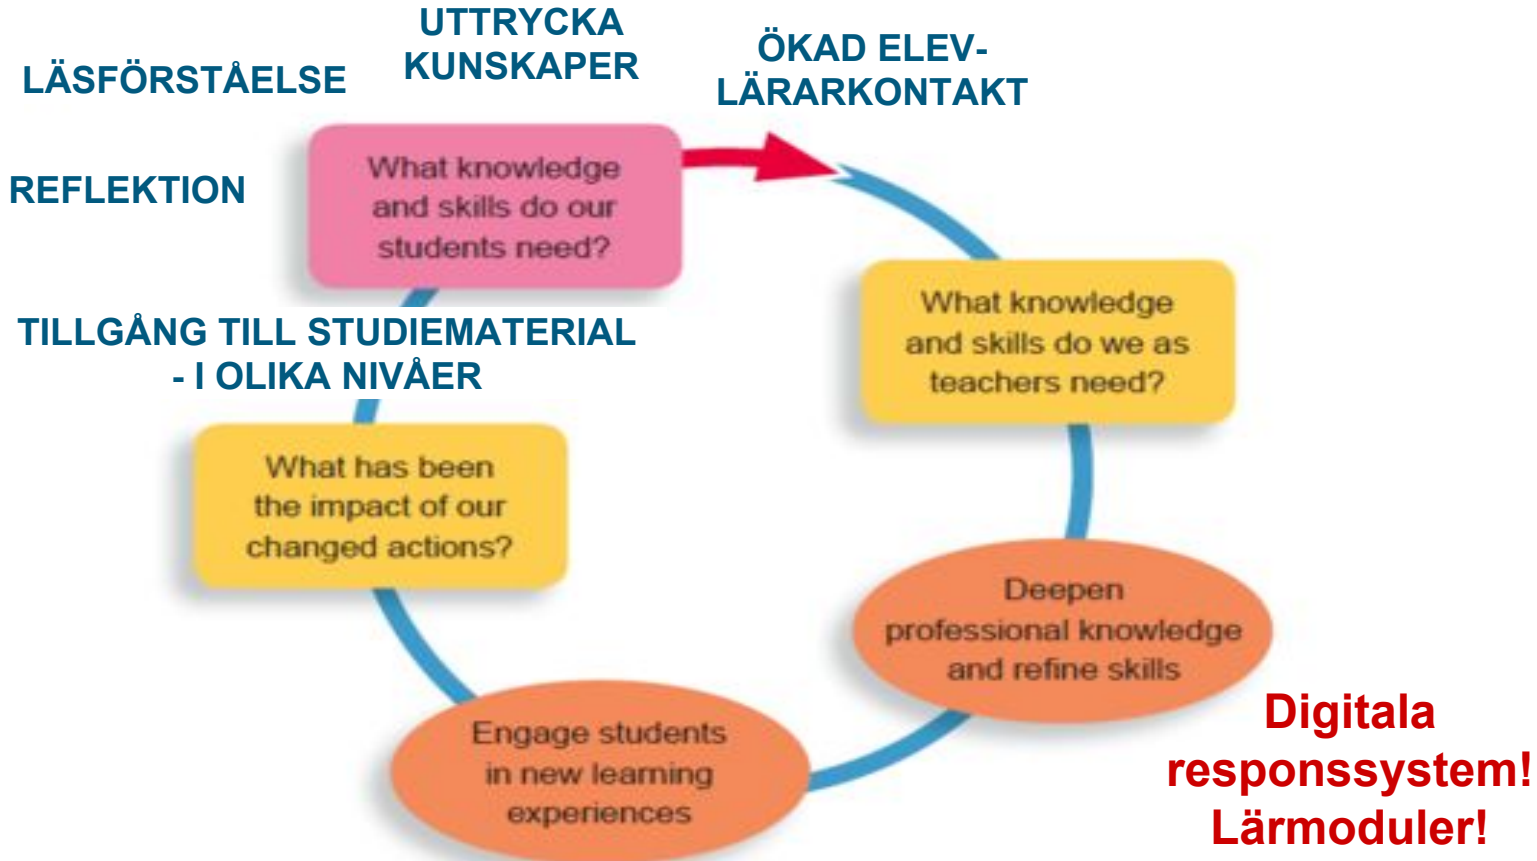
UTTRYCKA KUNSKAPER

LÄSFÖRSTÅELSE

ÖKAD ELEV-LÄRARKONTAKT

REFLEKTION

What knowledge and skills do our students need?

What knowledge and skills do we as teachers need?

TILLGÅNG TILL STUDIEMATERIAL - I OLIKA NIVÅER

What has been the impact of our changed actions?

Deepen professional knowledge and refine skills

Engage students in new learning experiences

Digitala responssystem! Lärmoduler!